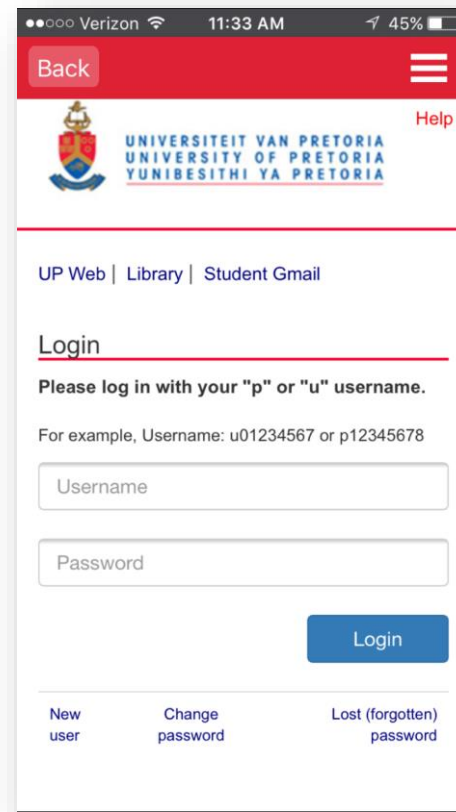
●●○○○ Verizon 11:33 AM 45%

Back

Help

UNIVERSITEIT VAN PRETORIA
UNIVERSITY OF PRETORIA
YUNIBESITHI YA PRETORIA

UP Web | Library | Student Gmail

Login

**Please log in with your "p" or "u" username.**

For example, Username: u01234567 or p12345678

Username

Password

Login

New user

Change password

Lost (forgotten) password